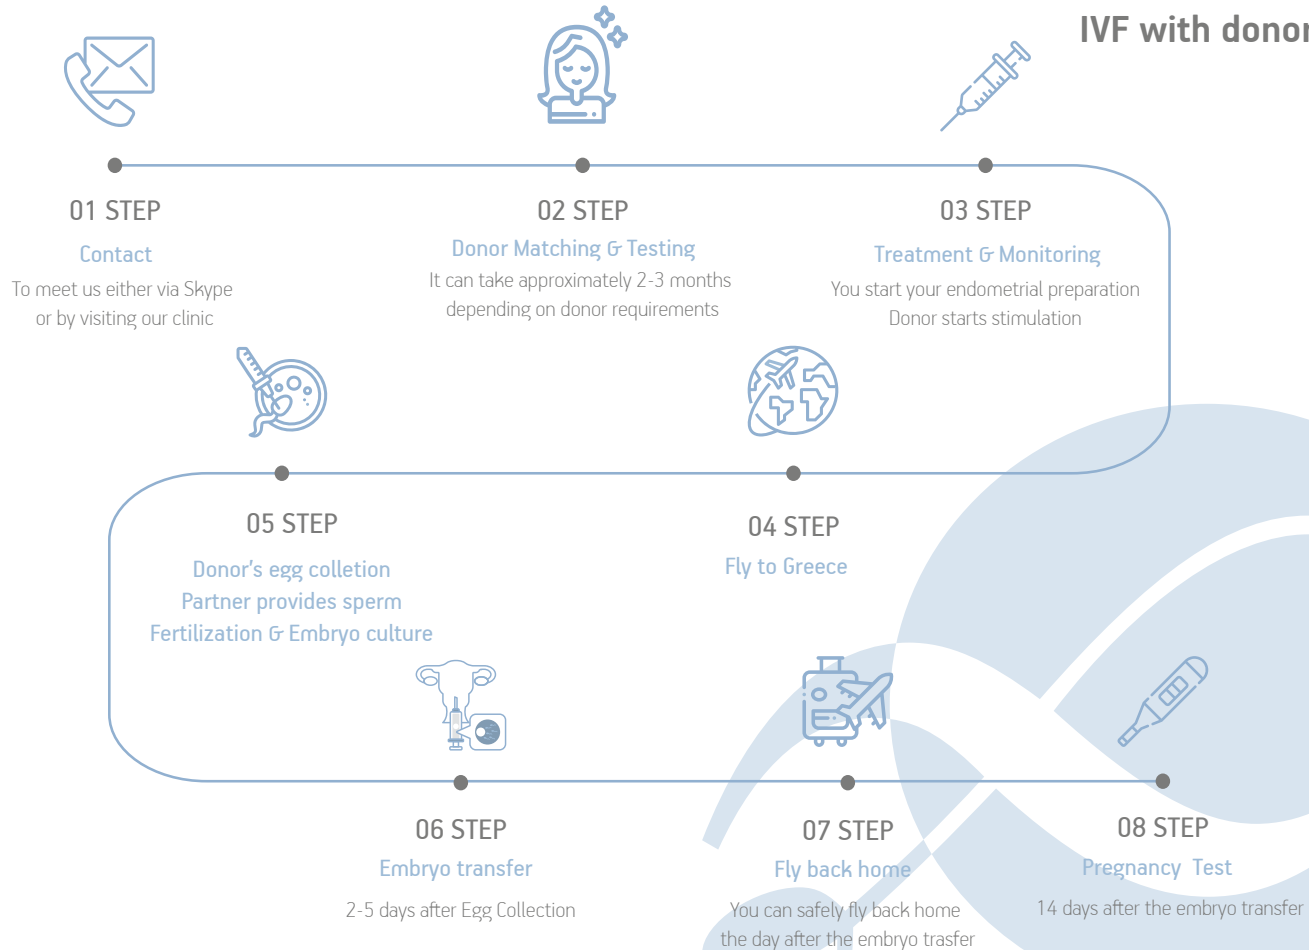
IVF with donor

01 STEP

Contact

To meet us either via Skype or by visiting our clinic

02 STEP

Donor Matching & Testing

It can take approximately 2-3 months depending on donor requirements

03 STEP

Treatment & Monitoring

You start your endometrial preparation Donor starts stimulation

05 STEP

Donor's egg colletion
Partner provides sperm
Fertilization & Embryo culture

04 STEP

Fly to Greece

06 STEP

Embryo transfer

2-5 days after Egg Collection

07 STEP

Fly back home

You can safely fly back home the day after the embryo trasfer

08 STEP

Pregnancy Test

14 days after the embryo transfer